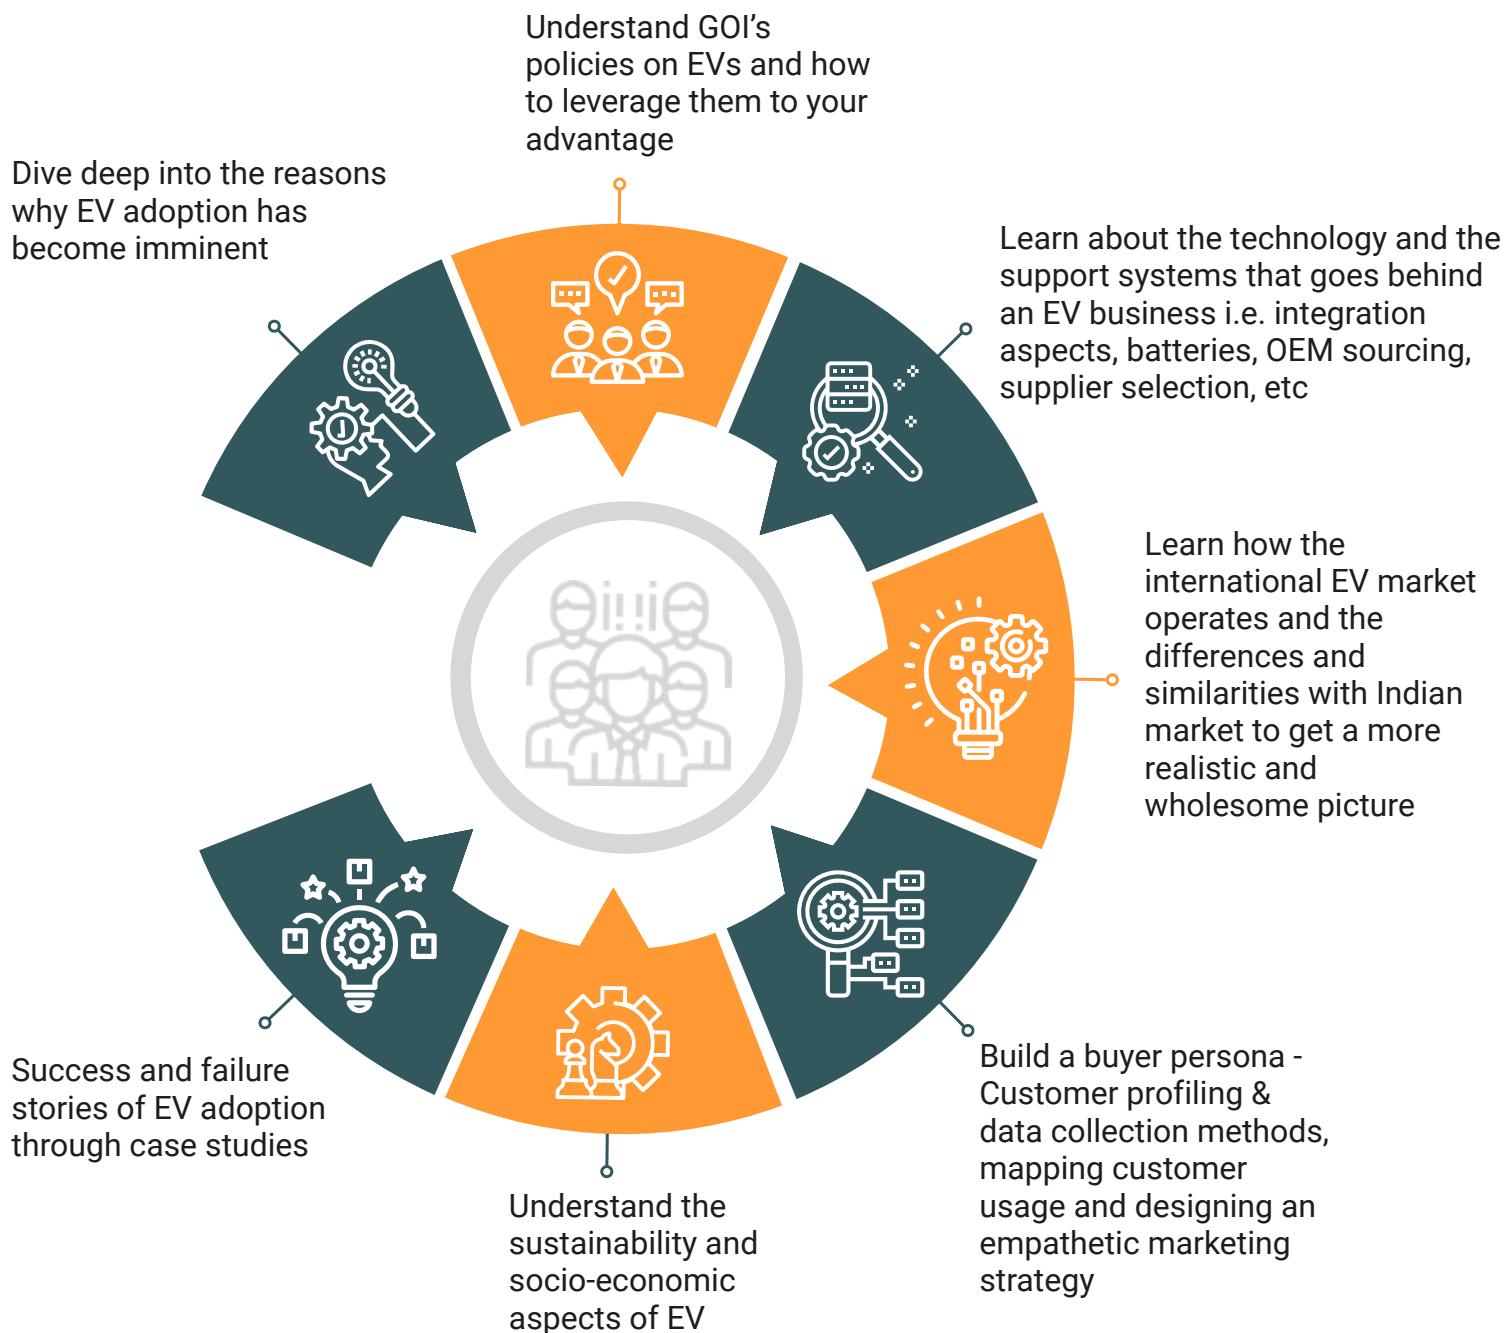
Understand GOI's policies on EVs and how to leverage them to your advantage

Dive deep into the reasons why EV adoption has become imminent

Learn about the technology and the support systems that goes behind an EV business i.e. integration aspects, batteries, OEM sourcing, supplier selection, etc

Learn how the international EV market operates and the differences and similarities with Indian market to get a more realistic and wholesome picture

Success and failure stories of EV adoption through case studies

Build a buyer persona - Customer profiling & data collection methods, mapping customer usage and designing an empathetic marketing strategy

Understand the sustainability and socio-economic aspects of EV